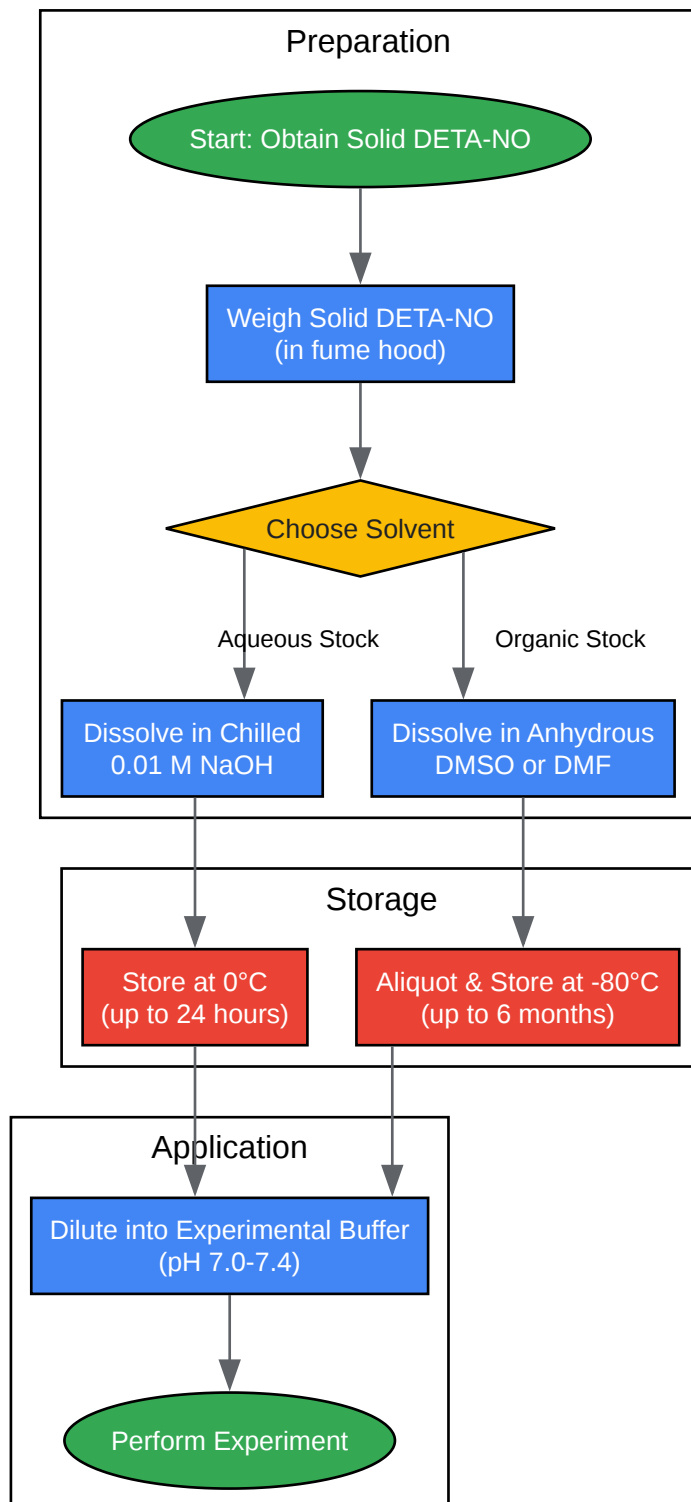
Preparation

Start: Obtain Solid DETA-NO

Weigh Solid DETA-NO (in fume hood)

Choose Solvent

Aqueous Stock

Organic Stock

Dissolve in Chilled 0.01 M NaOH

Dissolve in Anhydrous DMSO or DMF

Storage

Store at 0°C (up to 24 hours)

Aliquot & Store at -80°C (up to 6 months)

Application

Dilute into Experimental Buffer (pH 7.0-7.4)

Perform Experiment